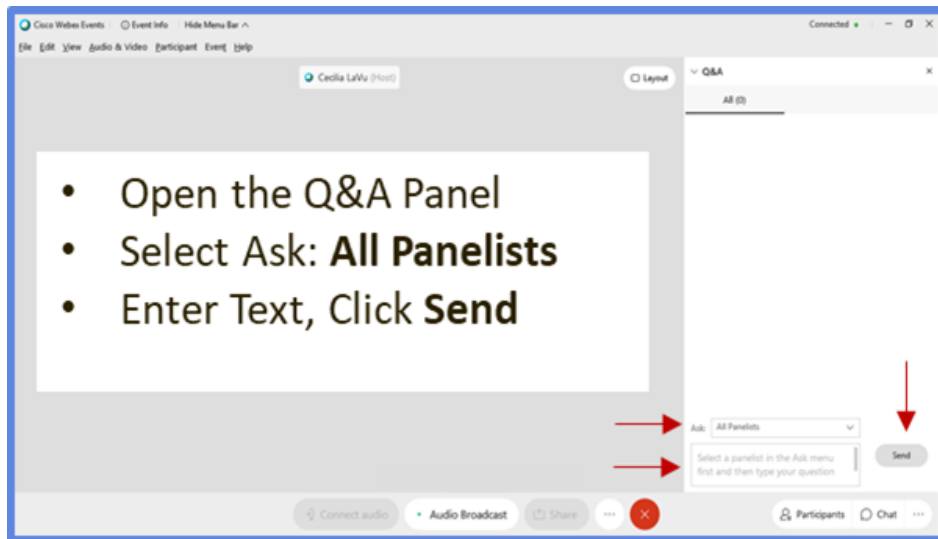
Cisco Webex Events | Event Info | Hide Menu Bar ^

Connected •

File Edit View Audio & Video Participant Event Help

Cecilia LaVu (Host)

Layout

Q&A

All (0)

- Open the Q&A Panel
- Select Ask: **All Panelists**
- Enter Text, Click **Send**

Ask: All Panelists

Select a panelist in the Ask menu first and then type your question

Send

Connect audio

Audio Broadcast

Share

Participants

Chat